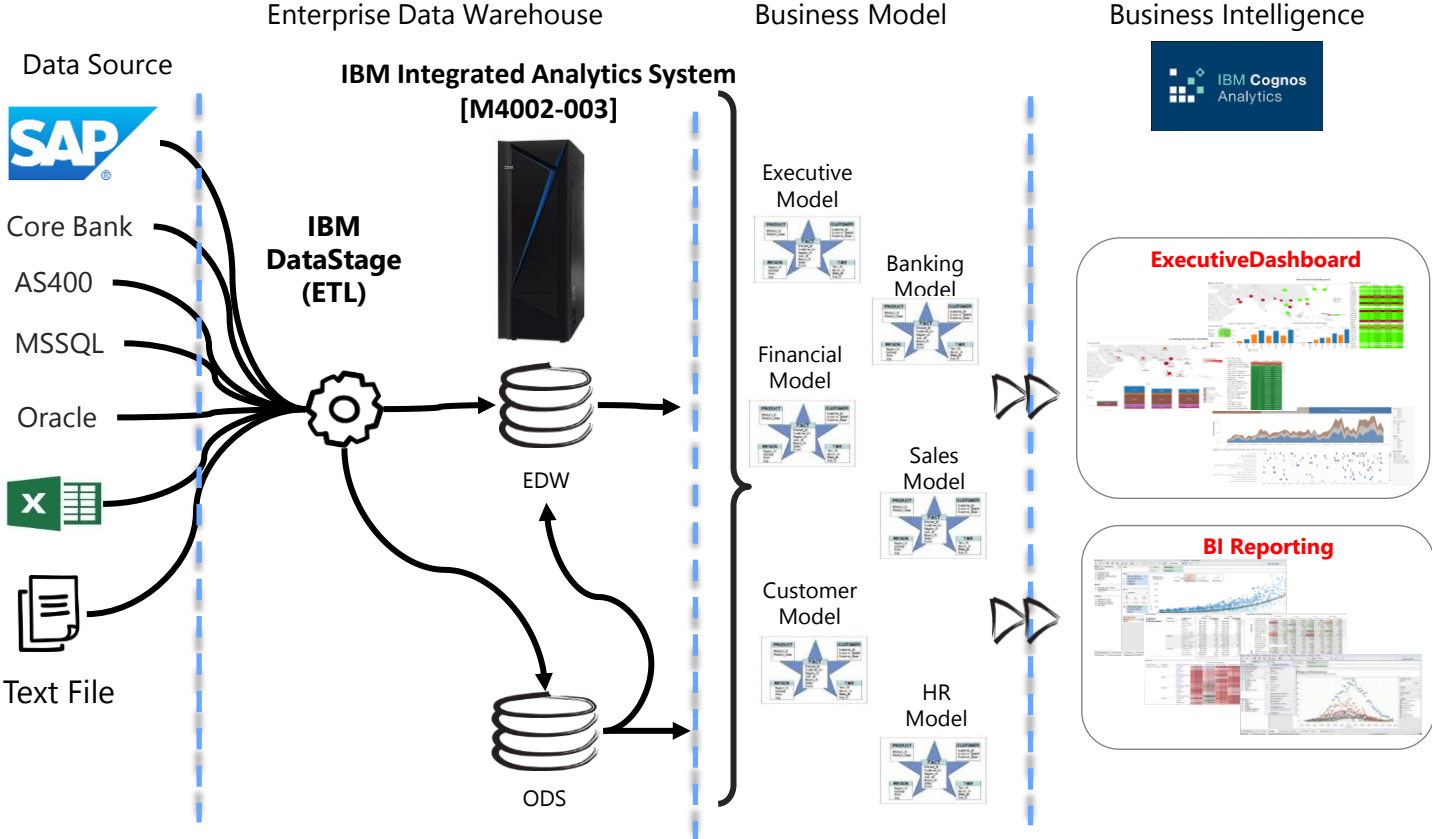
Enterprise Data Warehouse

Business Model

Business Intelligence

Data Source

IBM Integrated Analytics System [M4002-003]

IBM Cognos Analytics

SAP

Core Bank

AS400

MSSQL

Oracle

Text File

IBM DataStage (ETL)

EDW

ODS

Executive Model

Banking Model

Financial Model

Sales Model

Customer Model

HR Model

ExecutiveDashboard

BI Reporting